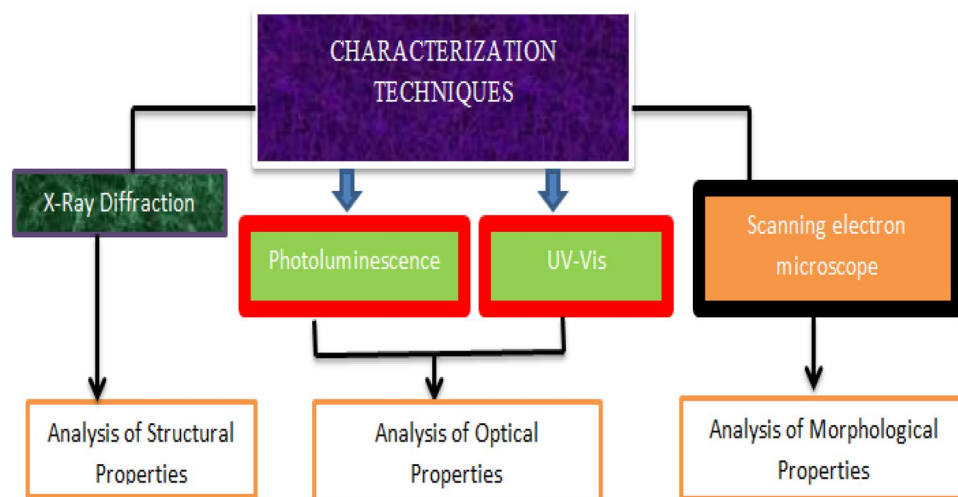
CHARACTERIZATION TECHNIQUES

X-Ray Diffraction

Photoluminescence

UV-Vis

Scanning electron microscope

Analysis of Structural Properties

Analysis of Optical Properties

Analysis of Morphological Properties